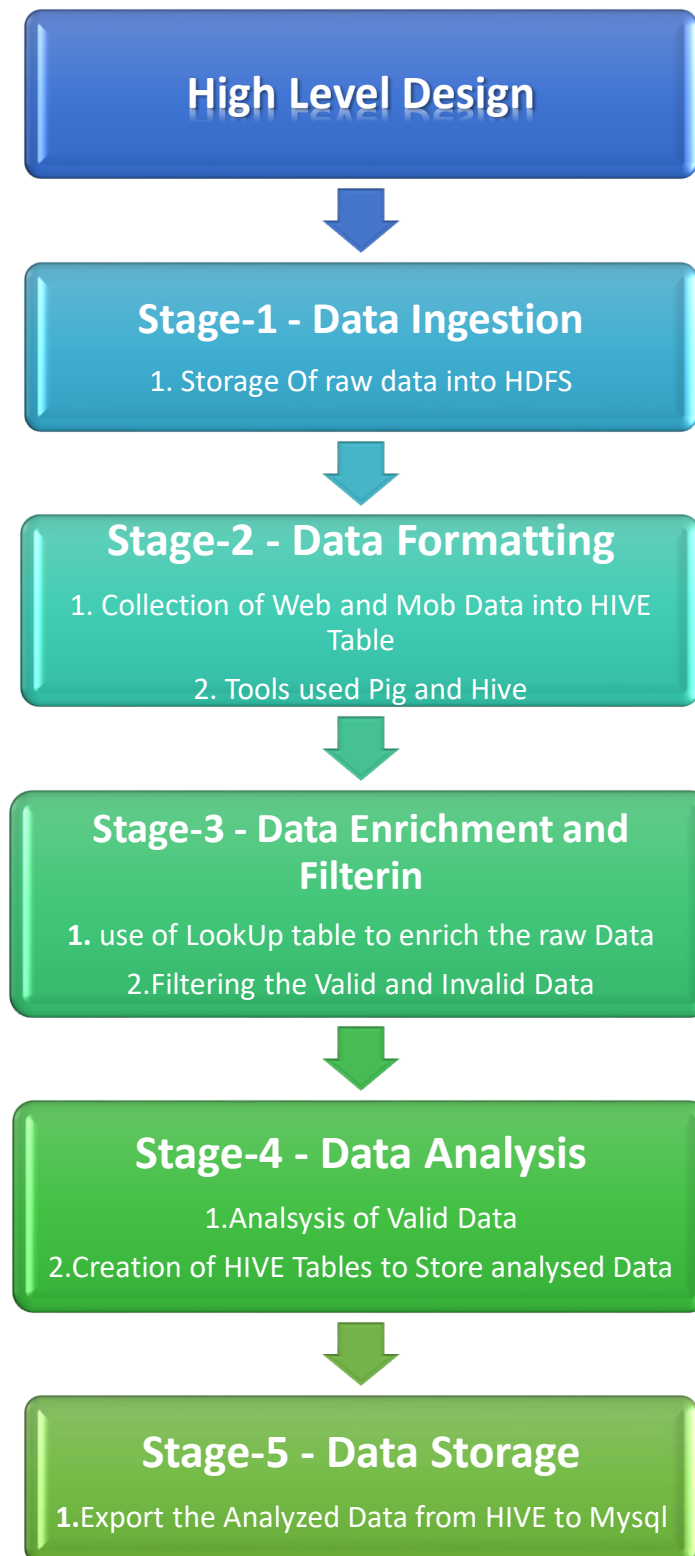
High Level Design

Stage-1 - Data Ingestion

1. Storage Of raw data into HDFS

Stage-2 - Data Formatting

1. Collection of Web and Mob Data into HIVE Table

2. Tools used Pig and Hive

Stage-3 - Data Enrichment and Filterin

1. use of LookUp table to enrich the raw Data

2.Filtering the Valid and Invalid Data

Stage-4 - Data Analysis

1.Analsysis of Valid Data

2.Creation of HIVE Tables to Store analysed Data

Stage-5 - Data Storage

1.Export the Analyzed Data from HIVE to Mysql